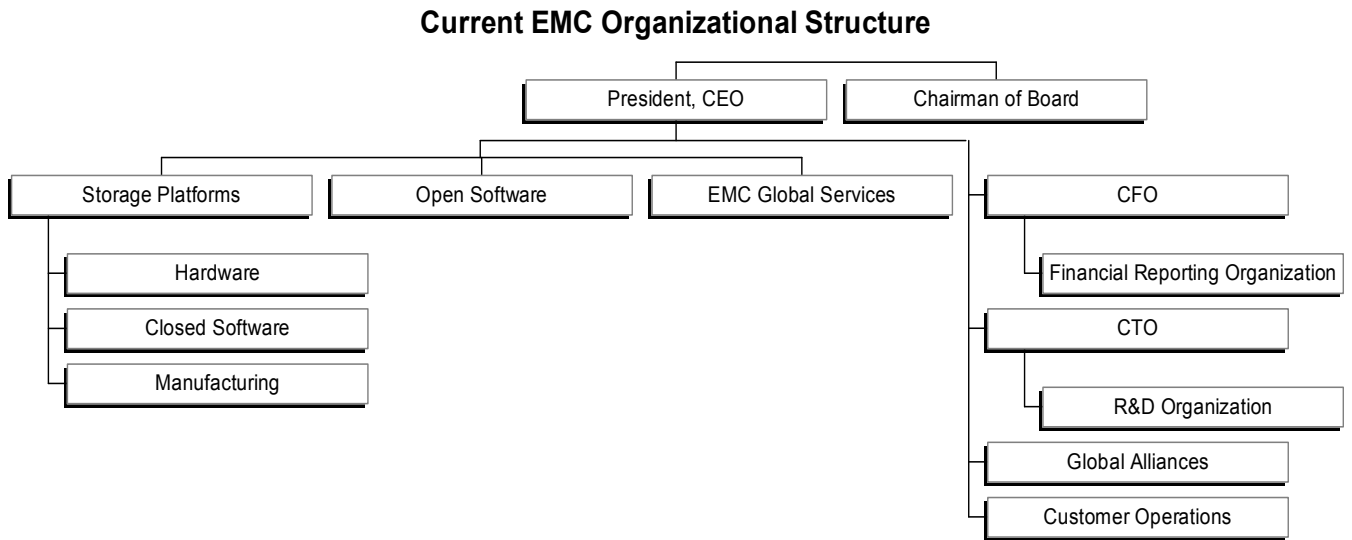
Current EMC Organizational Structure

President, CEO

Chairman of Board

Storage Platforms

Open Software

EMC Global Services

Hardware

Closed Software

Manufacturing

CFO

Financial Reporting Organization

CTO

R&D Organization

Global Alliances

Customer Operations